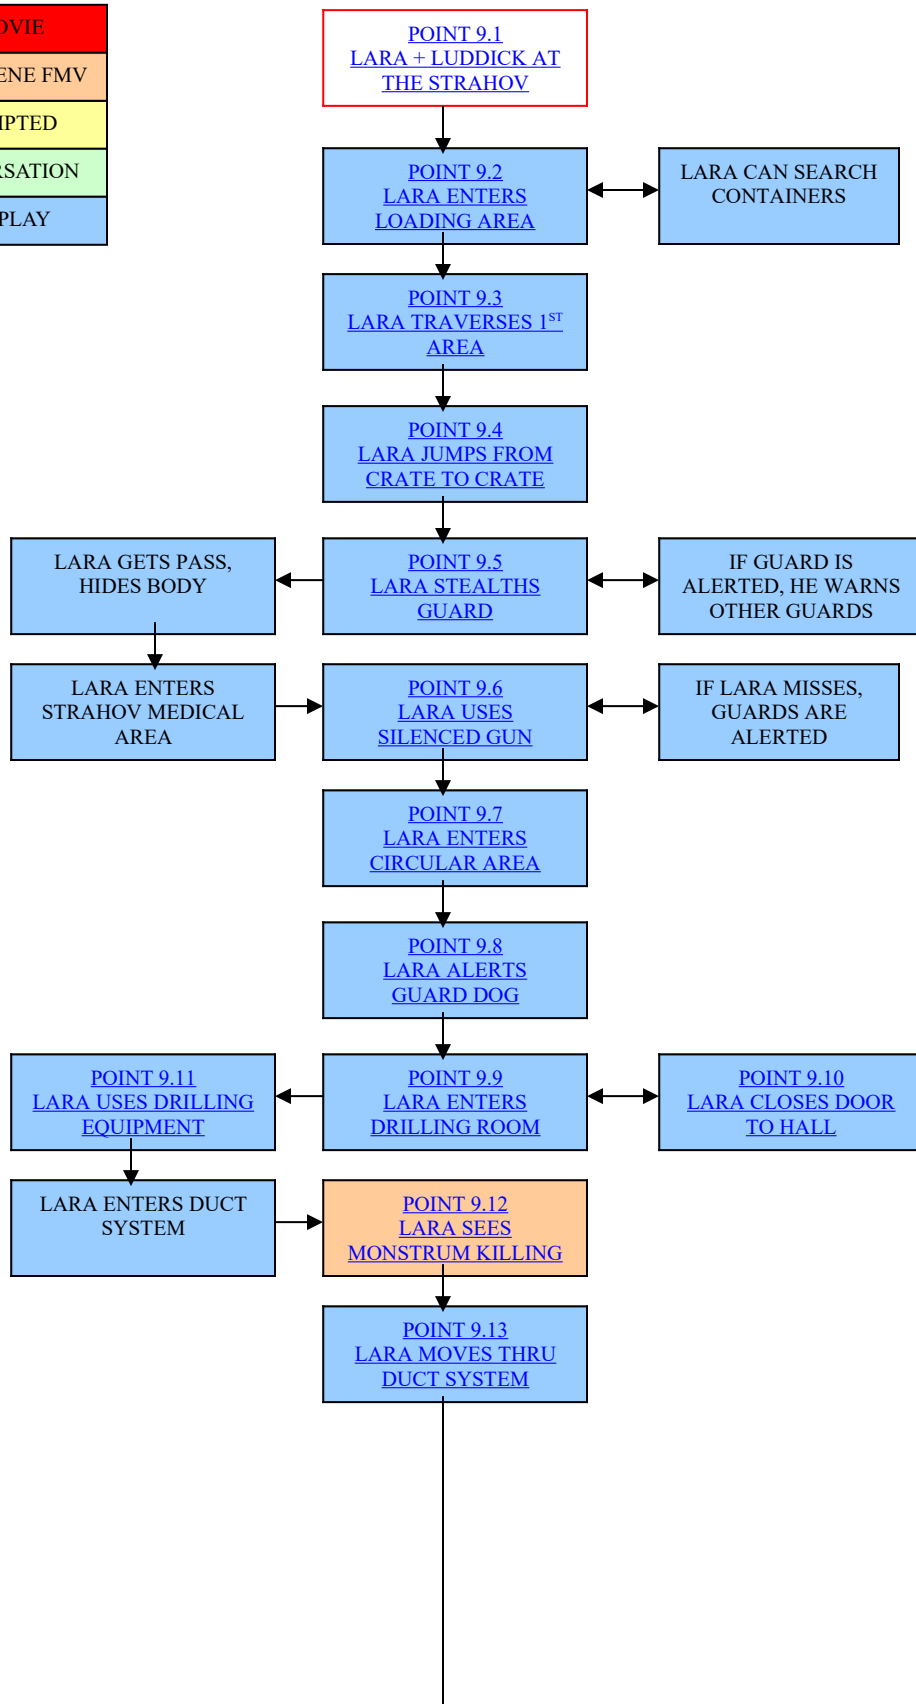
OVIE

ENE FMV

IPTED

RSATION

PLAY

POINT 9.1
LARA + LUDDICK AT THE STRAHOV

POINT 9.2
LARA ENTERS LOADING AREA

LARA CAN SEARCH CONTAINERS

POINT 9.3
LARA TRAVERSES 1$^{ST}$ AREA

POINT 9.4
LARA JUMPS FROM CRATE TO CRATE

LARA GETS PASS, HIDES BODY

POINT 9.5
LARA STEALTHS GUARD

IF GUARD IS ALERTED, HE WARNS OTHER GUARDS

LARA ENTERS STRAHOV MEDICAL AREA

POINT 9.6
LARA USES SILENCED GUN

IF LARA MISSES, GUARDS ARE ALERTED

POINT 9.7
LARA ENTERS CIRCULAR AREA

POINT 9.8
LARA ALERTS GUARD DOG

POINT 9.11
LARA USES DRILLING EQUIPMENT

POINT 9.9
LARA ENTERS DRILLING ROOM

POINT 9.10
LARA CLOSES DOOR TO HALL

LARA ENTERS DUCT SYSTEM

POINT 9.12
LARA SEES MONSTRUM KILLING

POINT 9.13
LARA MOVES THRU DUCT SYSTEM